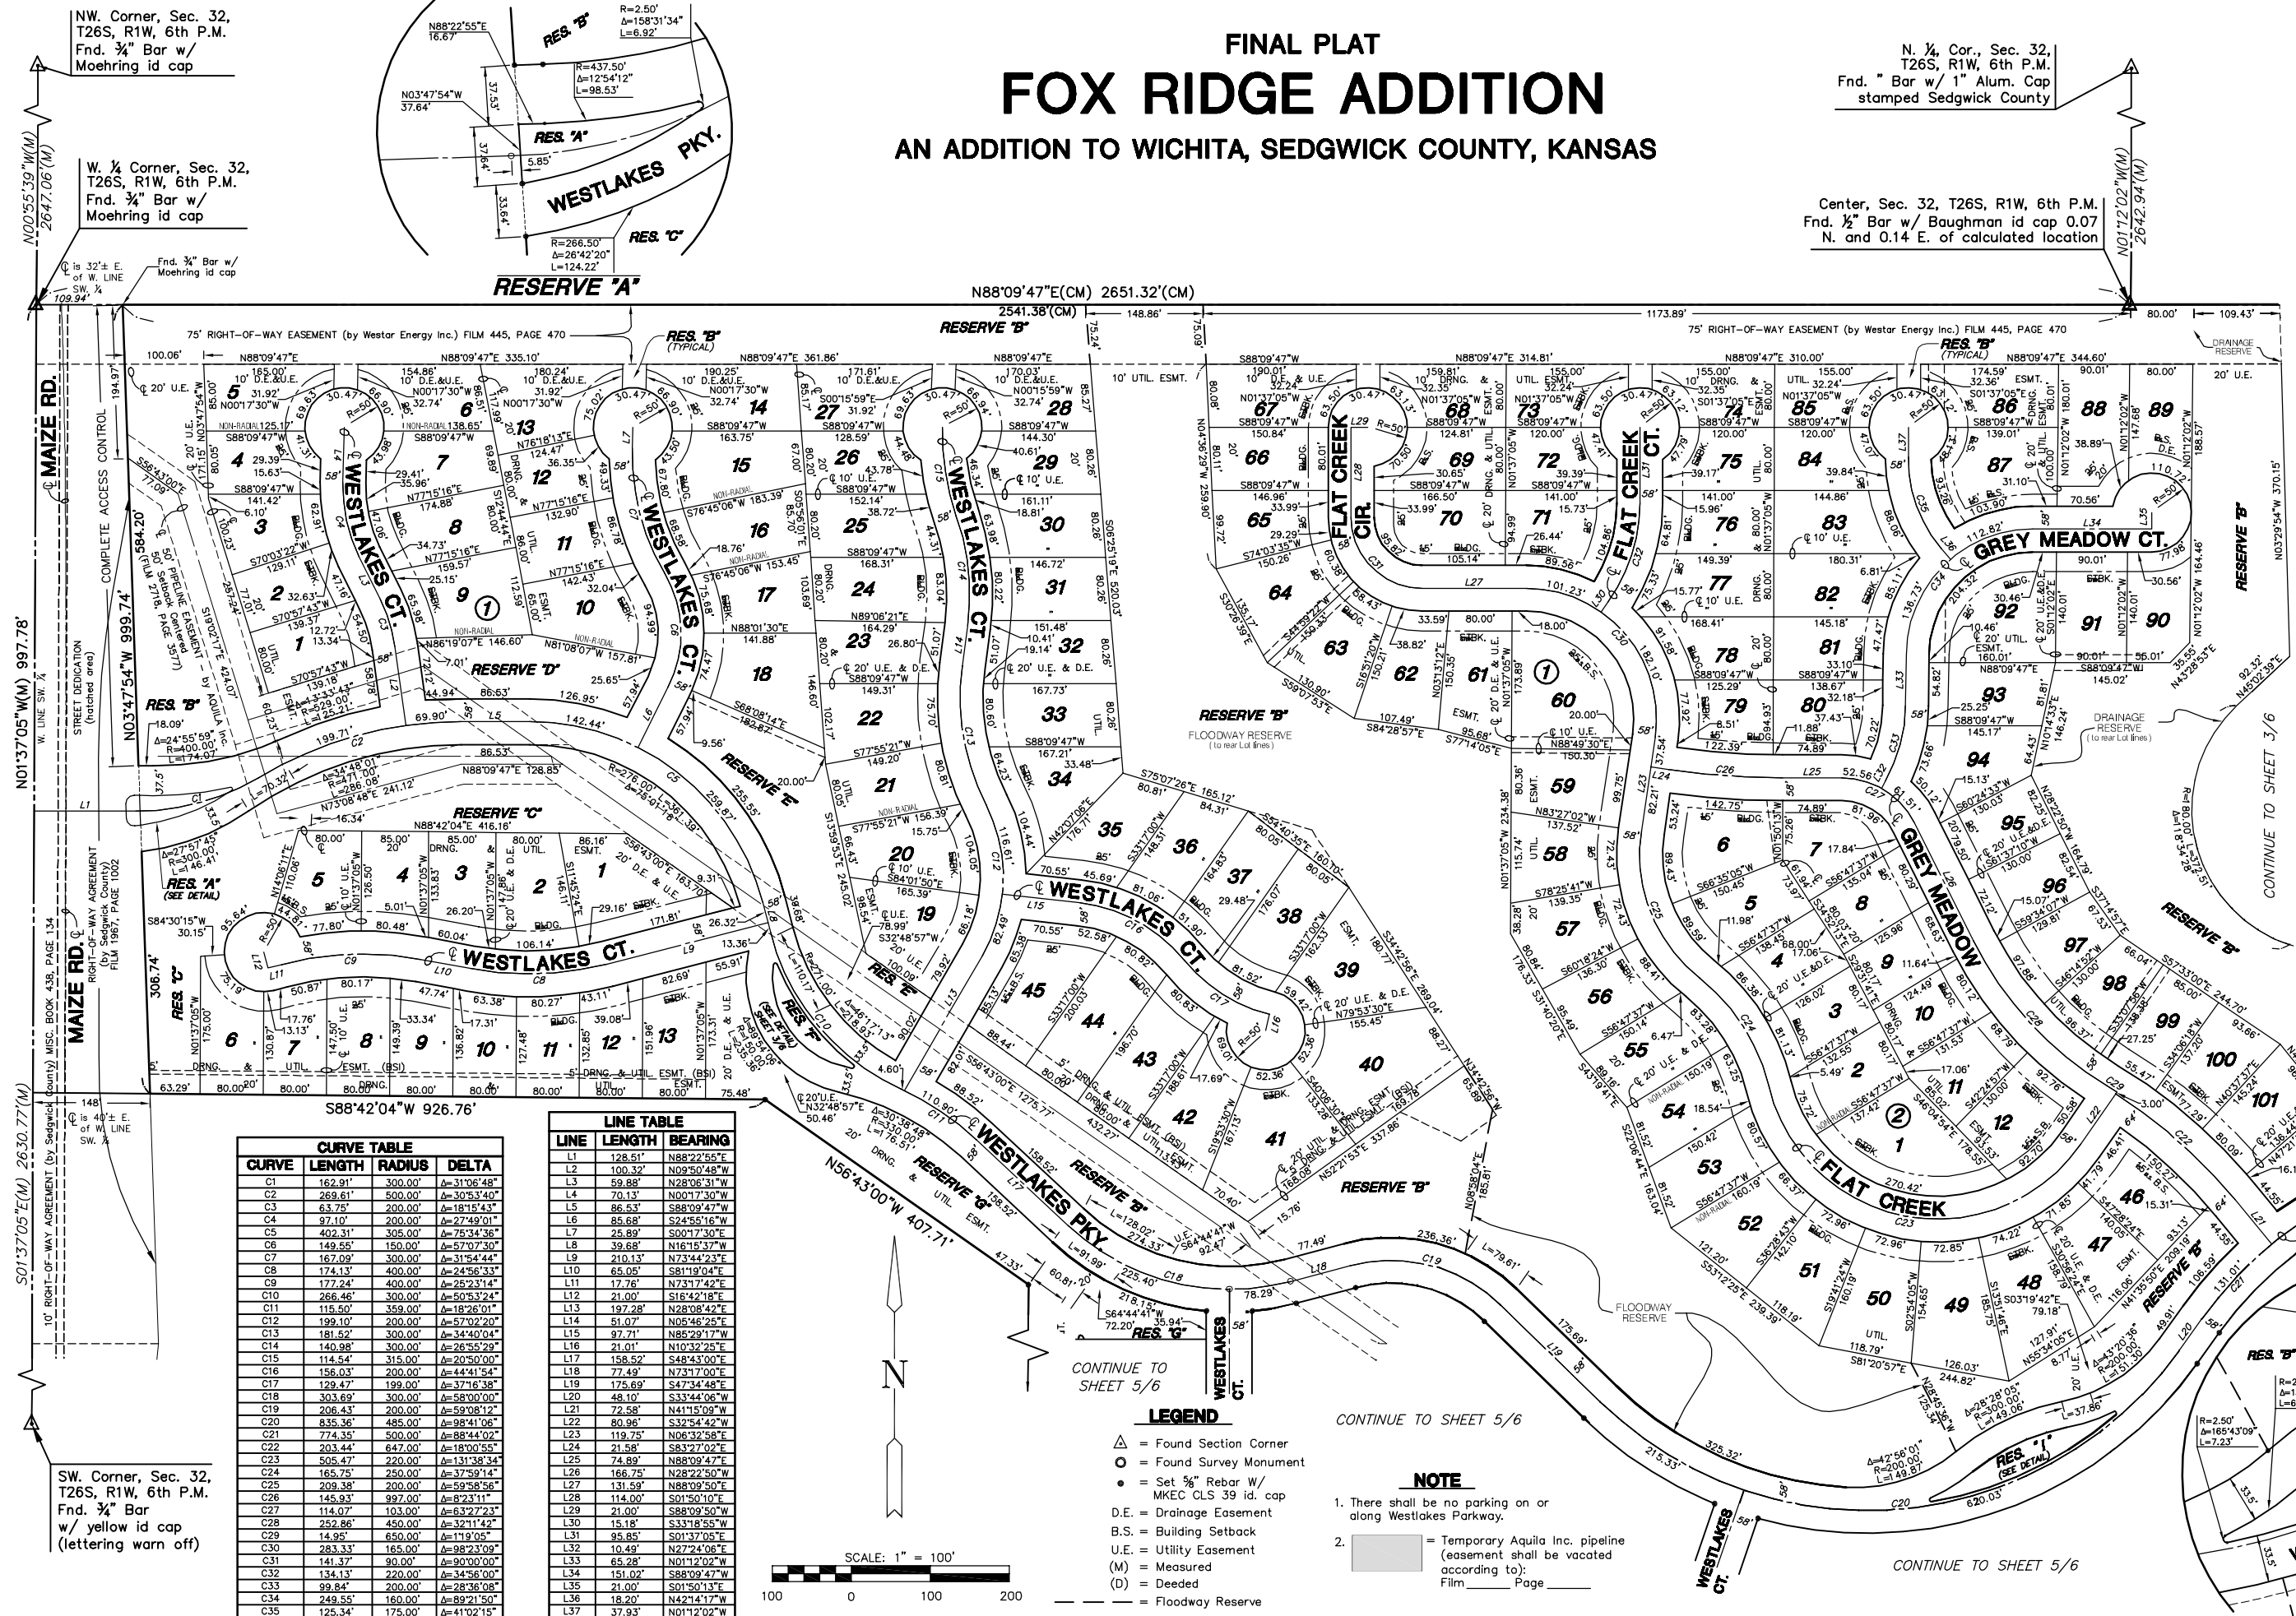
FINAL PLAT
FOX RIDGE ADDITION
AN ADDITION TO WICHITA, SEDGWICK COUNTY, KANSAS

NW. Corner, Sec. 32, T26S, R1W, 6th P.M. Fnd. ¾" Bar w/ Moehring id cap

W. ¼ Corner, Sec. 32, T26S, R1W, 6th P.M. Fnd. ¾" Bar w/ Moehring id cap

N. ¼, Cor., Sec. 32, T26S, R1W, 6th P.M. Fnd. " Bar w/ 1" Alum. Cap stamped Sedgwick County

Center, Sec. 32, T26S, R1W, 6th P.M. Fnd. ½" Bar w/ Baughman id cap 0.07 N. and 0.14 E. of calculated location

SW. Corner, Sec. 32, T26S, R1W, 6th P.M. Fnd. ¾" Bar w/ yellow id cap (lettering warn off)

N00°55'39"W(M) 2647.06'(M)
N01°12'02"W(M) 2642.94'(M)
N01°37'05"W(M) 997.78'
S01°37'05"E(M) 2630.77'(M)
N88°09'47"E(CM) 2651.32'(CM)
2541.38'(CM)
S88°42'04"W 926.76'
N56°43'00"W 407.71'

RESERVE "A"
RESERVE "B"
RESERVE "C"
RESERVE "D"
RESERVE "E"
RES. "F"
RESERVE "G"
RES. "I"
WESTLAKES PKY.
WESTLAKES CT.
FLAT CREEK CIR.
FLAT CREEK CT.
GREY MEADOW CT.
GREY MEADOW
FLAT CREEK
MAIZE RD.

75' RIGHT-OF-WAY EASEMENT (by Westar Energy Inc.) FILM 445, PAGE 470
COMPLETE ACCESS CONTROL
STREET DEDICATION (hatched area)
50' PIPELINE EASEMENT by AQUILA Inc. FILM 2718, PAGE 3577
10' RIGHT-OF-WAY AGREEMENT (by Sedgwick County) MISC. BOOK 438, PAGE 134
RIGHT-OF-WAY AGREEMENT (by Sedgwick County) FILM 1967, PAGE 1002
FLOODWAY RESERVE (to rear Lot lines)
DRAINAGE RESERVE (to rear Lot lines)
CONTINUE TO SHEET 5/6
CONTINUE TO SHEET 3/6

CURVE TABLE
| CURVE | LENGTH | RADIUS | DELTA |
|---|---|---|---|
| C1 | 162.91' | 300.00' | Δ=31°06'48" |
| C2 | 269.61' | 500.00' | Δ=30°53'40" |
| C3 | 63.75' | 200.00' | Δ=18°15'43" |
| C4 | 97.10' | 200.00' | Δ=27°49'01" |
| C5 | 402.31' | 305.00' | Δ=75°34'36" |
| C6 | 149.55' | 150.00' | Δ=57°07'30" |
| C7 | 167.09' | 300.00' | Δ=31°54'44" |
| C8 | 174.13' | 400.00' | Δ=24°56'33" |
| C9 | 177.24' | 400.00' | Δ=25°23'14" |
| C10 | 266.46' | 300.00' | Δ=50°53'24" |
| C11 | 115.50' | 359.00' | Δ=18°26'01" |
| C12 | 199.10' | 200.00' | Δ=57°02'20" |
| C13 | 181.52' | 300.00' | Δ=34°40'04" |
| C14 | 140.98' | 300.00' | Δ=26°55'29" |
| C15 | 114.54' | 315.00' | Δ=20°50'00" |
| C16 | 156.03' | 200.00' | Δ=44°41'54" |
| C17 | 129.47' | 199.00' | Δ=37°16'38" |
| C18 | 303.69' | 300.00' | Δ=58°00'00" |
| C19 | 206.43' | 200.00' | Δ=59°08'12" |
| C20 | 835.36' | 485.00' | Δ=98°41'06" |
| C21 | 774.35' | 500.00' | Δ=88°44'02" |
| C22 | 203.44' | 647.00' | Δ=18°00'55" |
| C23 | 505.47' | 220.00' | Δ=131°38'34" |
| C24 | 165.75' | 250.00' | Δ=37°59'14" |
| C25 | 209.38' | 200.00' | Δ=59°58'56" |
| C26 | 145.93' | 997.00' | Δ=8°23'11" |
| C27 | 114.07' | 103.00' | Δ=63°27'23" |
| C28 | 252.86' | 450.00' | Δ=32°11'42" |
| C29 | 14.95' | 650.00' | Δ=1°19'05" |
| C30 | 283.33' | 165.00' | Δ=98°23'09" |
| C31 | 141.37' | 90.00' | Δ=90°00'00" |
| C32 | 134.13' | 220.00' | Δ=34°56'00" |
| C33 | 99.84' | 200.00' | Δ=28°36'08" |
| C34 | 249.55' | 160.00' | Δ=89°21'50" |
| C35 | 125.34' | 175.00' | Δ=41°02'15" |

LINE TABLE
| LINE | LENGTH | BEARING |
|---|---|---|
| L1 | 128.51' | N88°22'55"E |
| L2 | 100.32' | N09°50'48"W |
| L3 | 59.88' | N28°06'31"W |
| L4 | 70.13' | N00°17'30"W |
| L5 | 86.53' | S88°09'47"W |
| L6 | 85.68' | S24°55'16"W |
| L7 | 25.89' | S00°17'30"E |
| L8 | 39.68' | N16°15'37"W |
| L9 | 210.13' | N73°44'23"E |
| L10 | 65.05' | S81°19'04"E |
| L11 | 17.76' | N73°17'42"E |
| L12 | 21.00' | S16°42'18"E |
| L13 | 197.28' | N28°08'42"E |
| L14 | 51.07' | N05°46'25"E |
| L15 | 97.71' | N85°29'17"W |
| L16 | 21.01' | N10°32'25"E |
| L17 | 158.52' | S48°43'00"E |
| L18 | 77.49' | N73°17'00"E |
| L19 | 175.69' | S47°34'48"E |
| L20 | 48.10' | S33°44'06"W |
| L21 | 72.58' | N41°15'09"W |
| L22 | 80.96' | S32°54'42"W |
| L23 | 119.75' | N06°32'58"E |
| L24 | 21.58' | S83°27'02"E |
| L25 | 74.89' | N88°09'47"E |
| L26 | 166.75' | N28°22'50"W |
| L27 | 131.59' | N88°09'50"E |
| L28 | 114.00' | S01°50'10"E |
| L29 | 21.00' | S88°09'50"W |
| L30 | 15.18' | S33°18'55"W |
| L31 | 95.85' | S01°37'05"E |
| L32 | 10.49' | N27°24'06"E |
| L33 | 65.28' | N01°12'02"W |
| L34 | 151.02' | S88°09'47"W |
| L35 | 21.00' | S01°50'13"E |
| L36 | 18.20' | N42°14'17"W |
| L37 | 37.93' | N01°12'02"W |

LEGEND
△ = Found Section Corner
○ = Found Survey Monument
• = Set ⅝" Rebar W/ MKEC CLS 39 id. cap
D.E. = Drainage Easement
B.S. = Building Setback
U.E. = Utility Easement
(M) = Measured
(D) = Deeded
= Floodway Reserve

NOTE
1. There shall be no parking on or along Westlakes Parkway.
2. = Temporary Aquila Inc. pipeline (easement shall be vacated according to): Film_______ Page______

SCALE: 1" = 100'
100 0 100 200

N